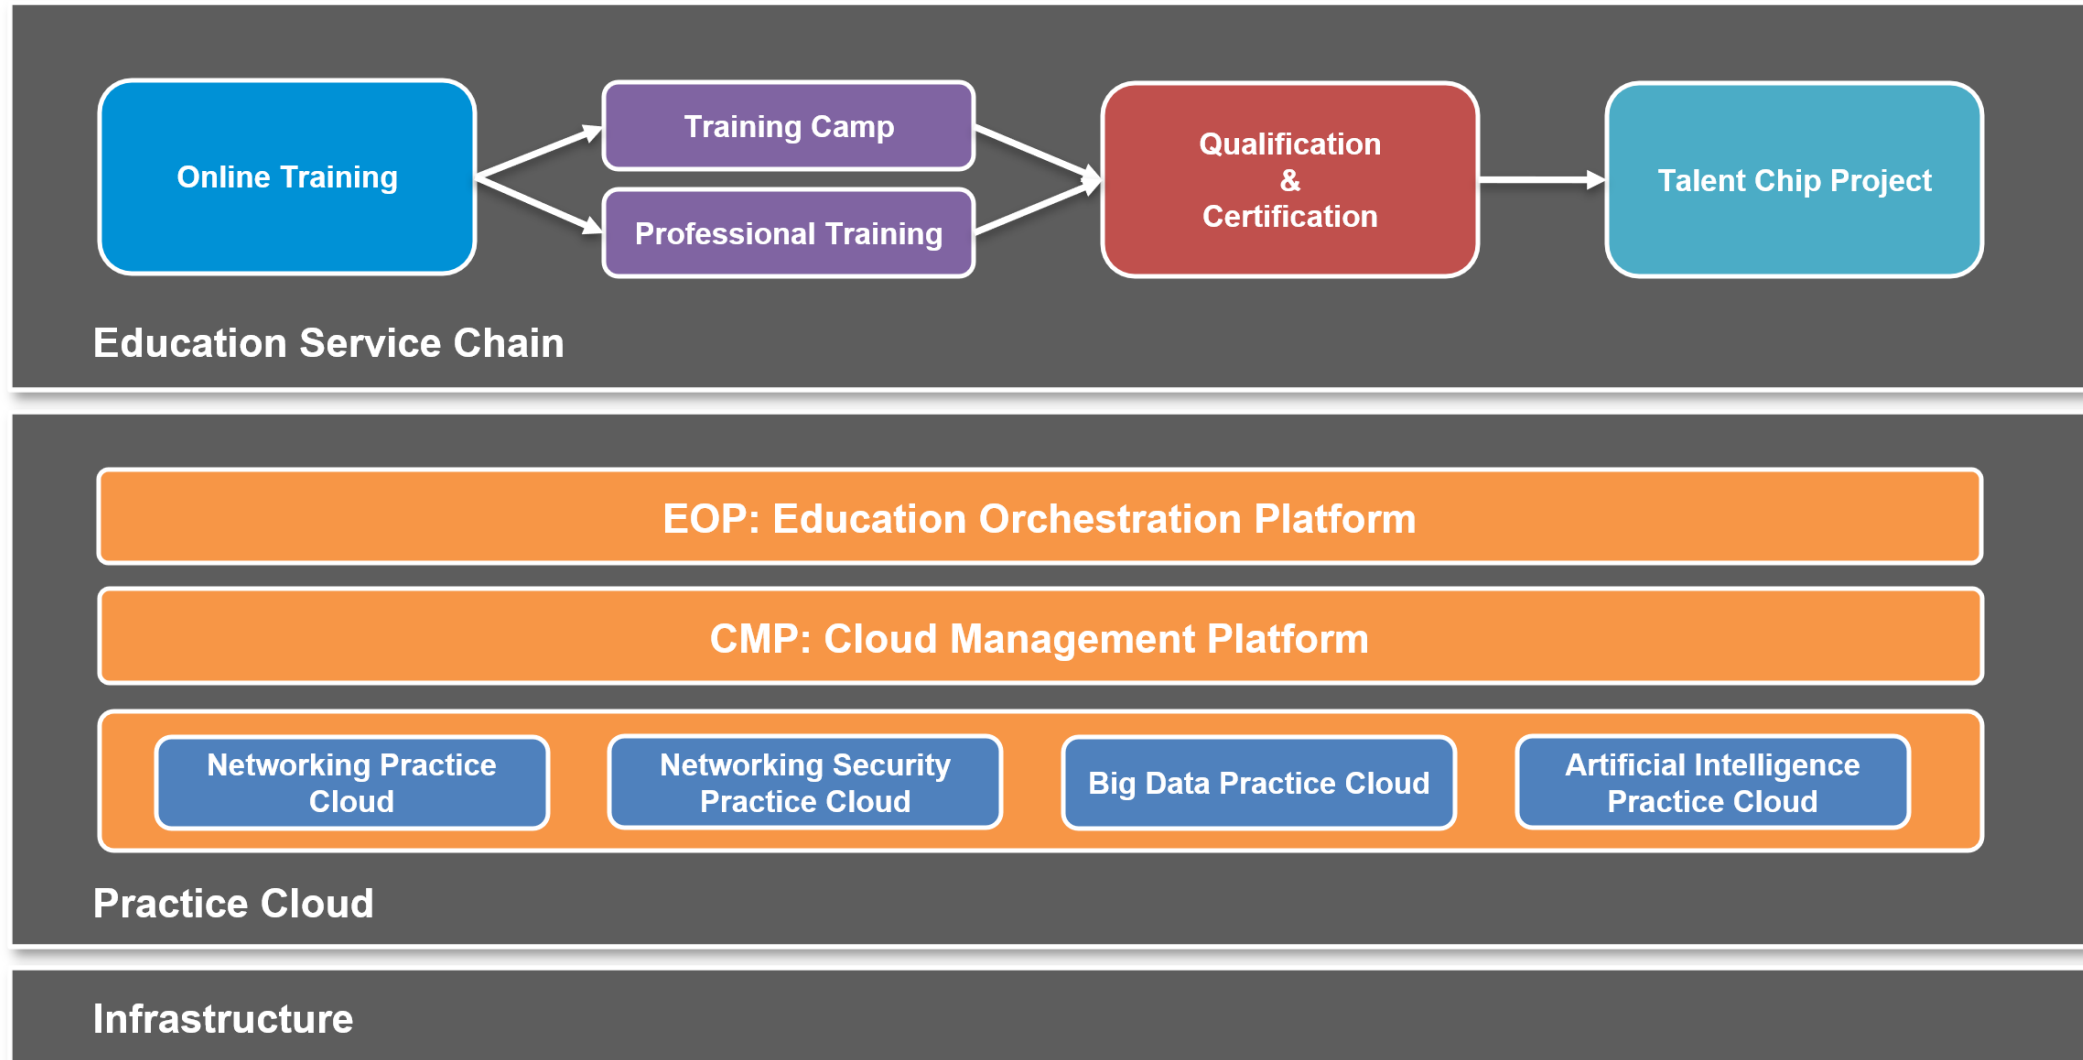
Online Training

Training Camp

Professional Training

Qualification
&
Certification

Talent Chip Project

Education Service Chain

EOP: Education Orchestration Platform

CMP: Cloud Management Platform

Networking Practice Cloud

Networking Security Practice Cloud

Big Data Practice Cloud

Artificial Intelligence Practice Cloud

Practice Cloud

Infrastructure